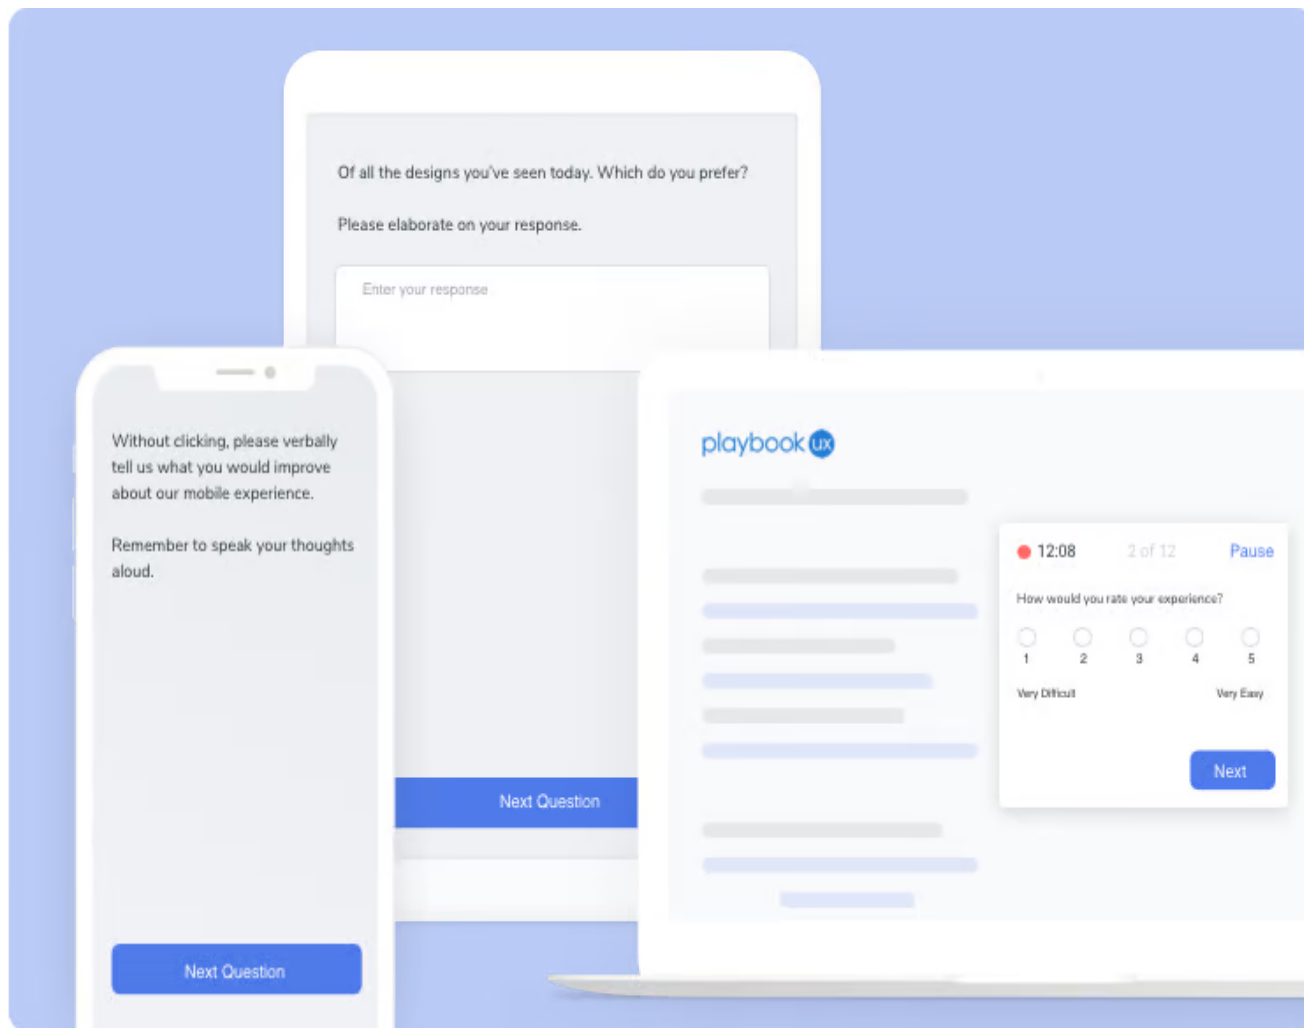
Of all the designs you've seen today. Which do you prefer?

Please elaborate on your response.

Enter your response

Next Question

Without clicking, please verbally tell us what you would improve about our mobile experience.

Remember to speak your thoughts aloud.

Next Question

playbook ux

12:08 2 of 12 Pause

How would you rate your experience?

1 2 3 4 5

Very Difficult Very Easy

Next